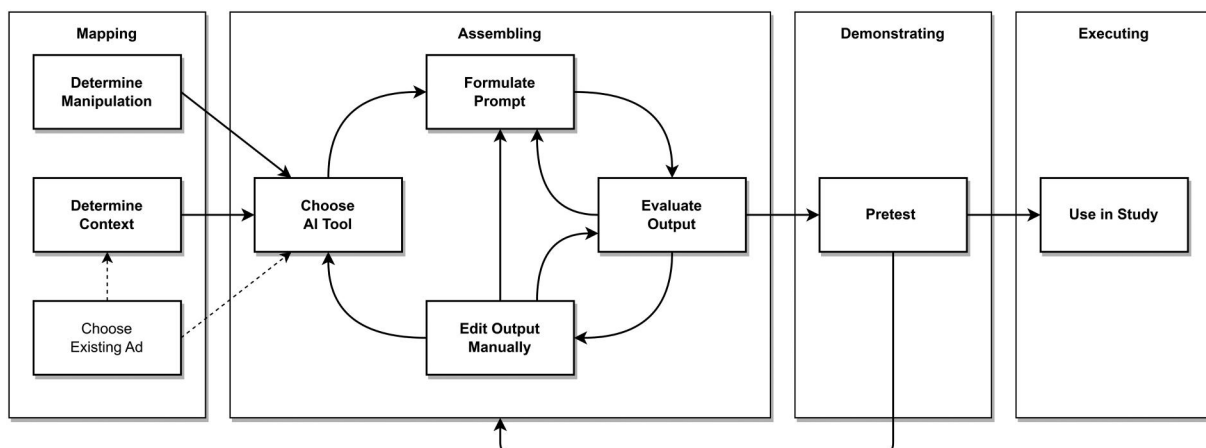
Mapping

Determine Manipulation

Determine Context

Choose Existing Ad

Assembling

Formulate Prompt

Choose AI Tool

Evaluate Output

Edit Output Manually

Demonstrating

Pretest

Executing

Use in Study